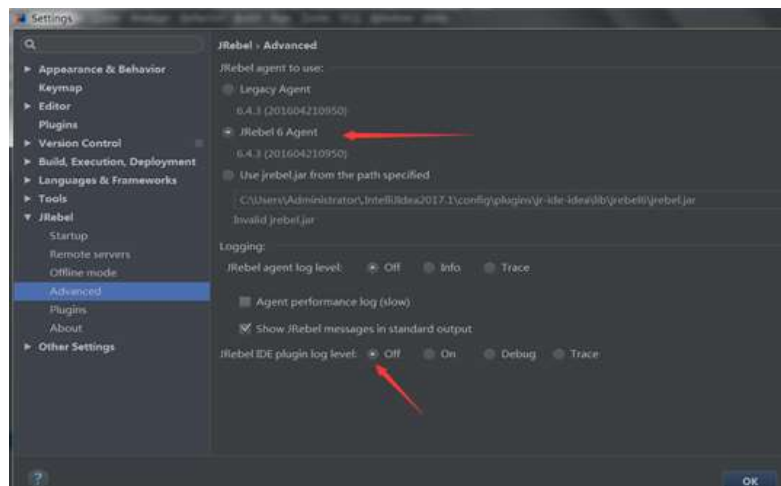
Settings

Q

Appearance & Behavior
Keymap
Editor
Plugins
Version Control
Build, Execution, Deployment
Languages & Frameworks
Tools
JRebel
Startup
Remote servers
Offline mode
Advanced
Plugins
About
Other Settings

JRebel › Advanced

JRebel agent to use:
Legacy Agent
6.4.3 (201604210950)
JRebel 6 Agent
6.4.3 (201604210950)
Use jrebel.jar from the path specified
C:\Users\Administrator\.IntelliJIdea2017.1\config\plugins\jr-ide-idea\lib\jrebel6\jrebel.jar
Invalid jrebel.jar

Logging:
JRebel agent log level: Off Info Trace
Agent performance log (slow)
Show JRebel messages in standard output
JRebel IDE plugin log level: Off On Debug Trace

?
OK